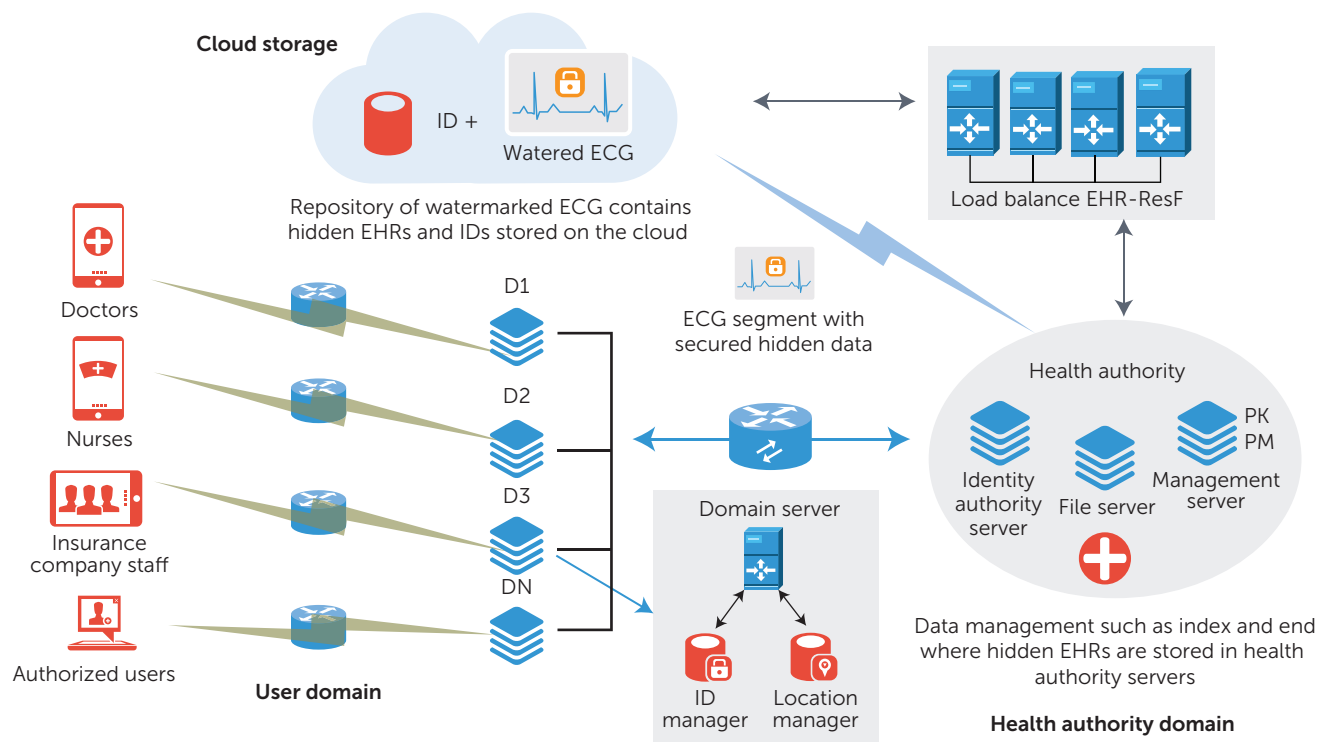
Cloud storage

ID +

Watered ECG

Repository of watermarked ECG contains hidden EHRs and IDs stored on the cloud

Load balance EHR-ResF

Doctors

Nurses

Insurance company staff

Authorized users

D1

D2

D3

DN

User domain

ECG segment with secured hidden data

Domain server

ID manager

Location manager

Health authority

Identity authority server

File server

PK
PM

Management server

Data management such as index and end where hidden EHRs are stored in health authority servers

Health authority domain